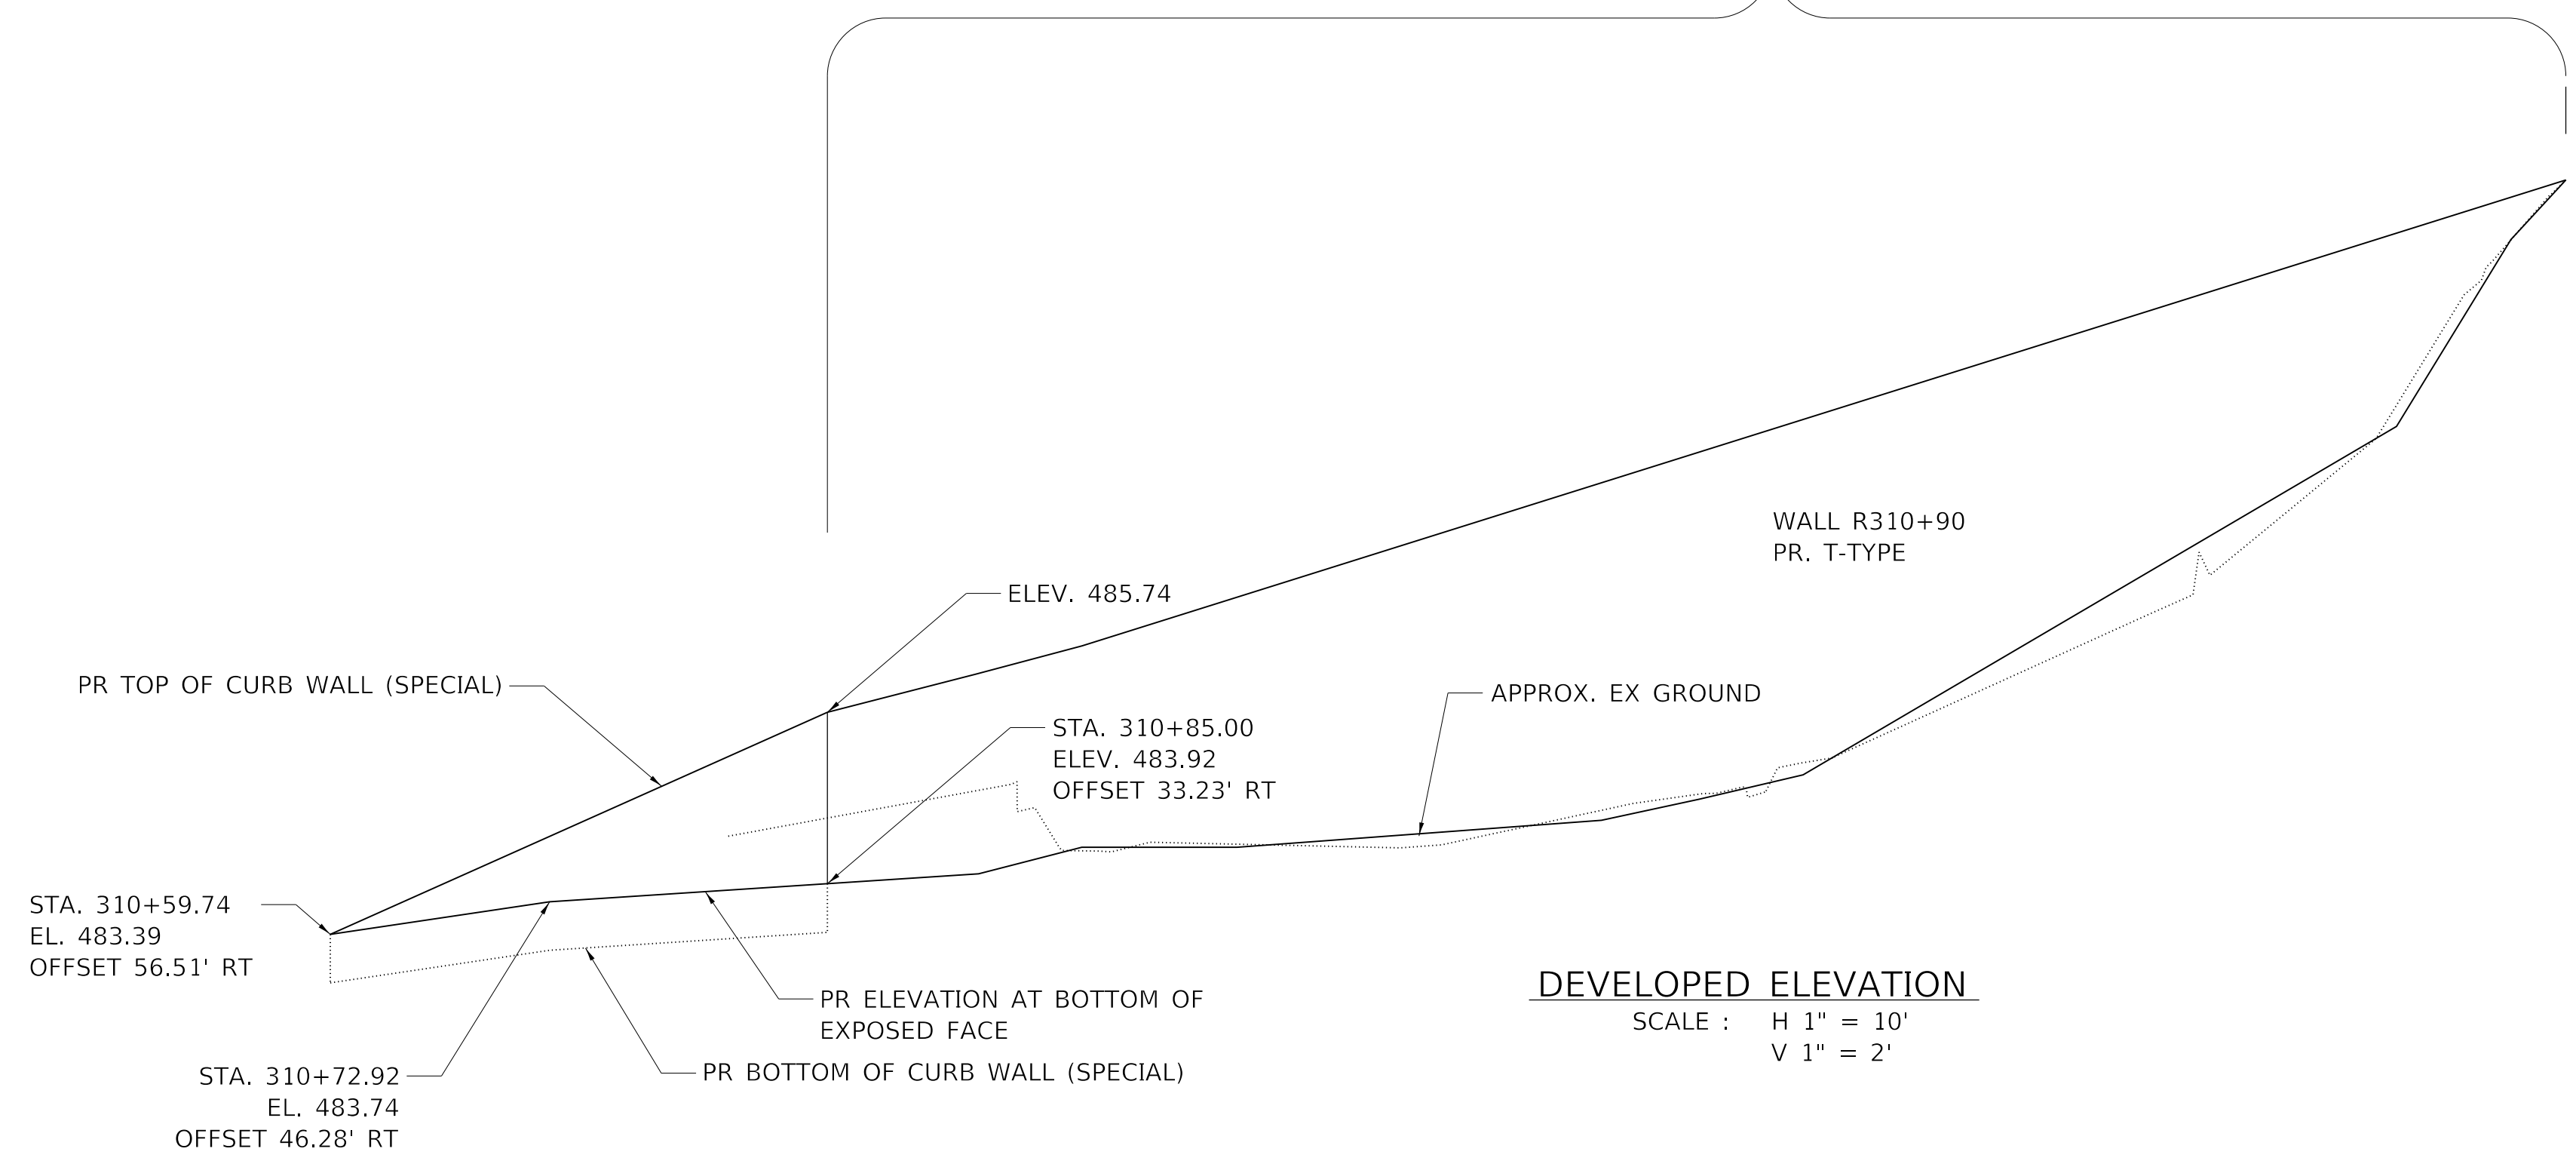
WALL R310+90
PR. T-TYPE

ELEV. 485.74

PR TOP OF CURB WALL (SPECIAL)

APPROX. EX GROUND

STA. 310+85.00
ELEV. 483.92
OFFSET 33.23' RT

STA. 310+59.74
EL. 483.39
OFFSET 56.51' RT

DEVELOPED ELEVATION
SCALE : H 1" = 10'
V 1" = 2'

PR ELEVATION AT BOTTOM OF EXPOSED FACE

STA. 310+72.92
EL. 483.74
OFFSET 46.28' RT

PR BOTTOM OF CURB WALL (SPECIAL)